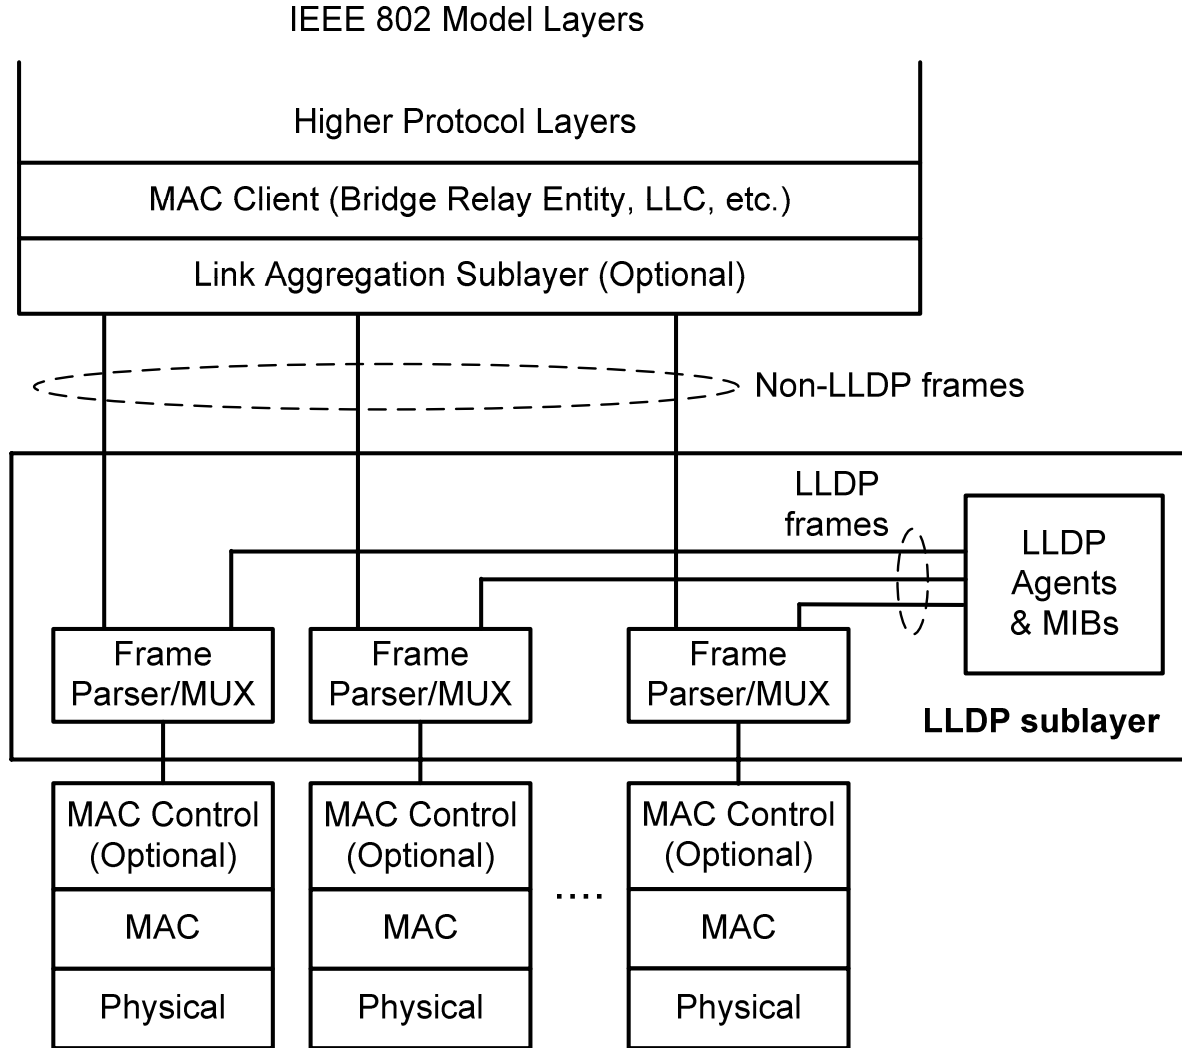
IEEE 802 Model Layers

Higher Protocol Layers

MAC Client (Bridge Relay Entity, LLC, etc.)

Link Aggregation Sublayer (Optional)

Non-LLDP frames

LLDP frames

LLDP Agents & MIBs

Frame Parser/MUX

Frame Parser/MUX

Frame Parser/MUX

LLDP sublayer

MAC Control (Optional)

MAC

Physical

MAC Control (Optional)

MAC

Physical

....

MAC Control (Optional)

MAC

Physical